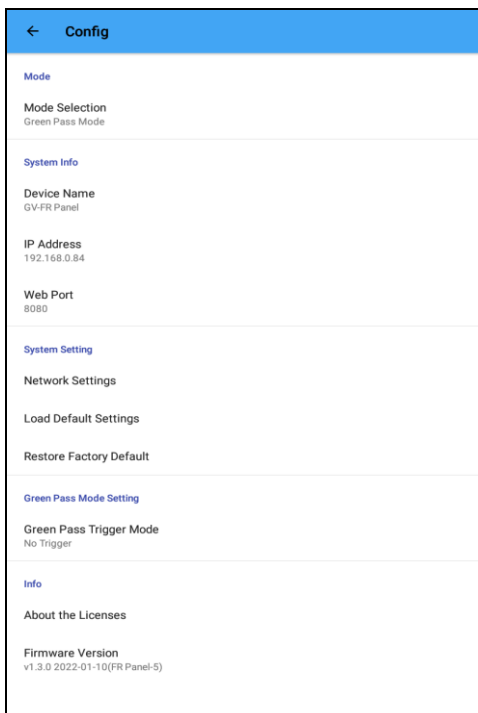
← Config

Mode

Mode Selection
Green Pass Mode

System Info

Device Name
GV-FR Panel

IP Address
192.168.0.84

Web Port
8080

System Setting

Network Settings

Load Default Settings

Restore Factory Default

Green Pass Mode Setting

Green Pass Trigger Mode
No Trigger

Info

About the Licenses

Firmware Version
v1.3.0 2022-01-10(FR Panel-5)